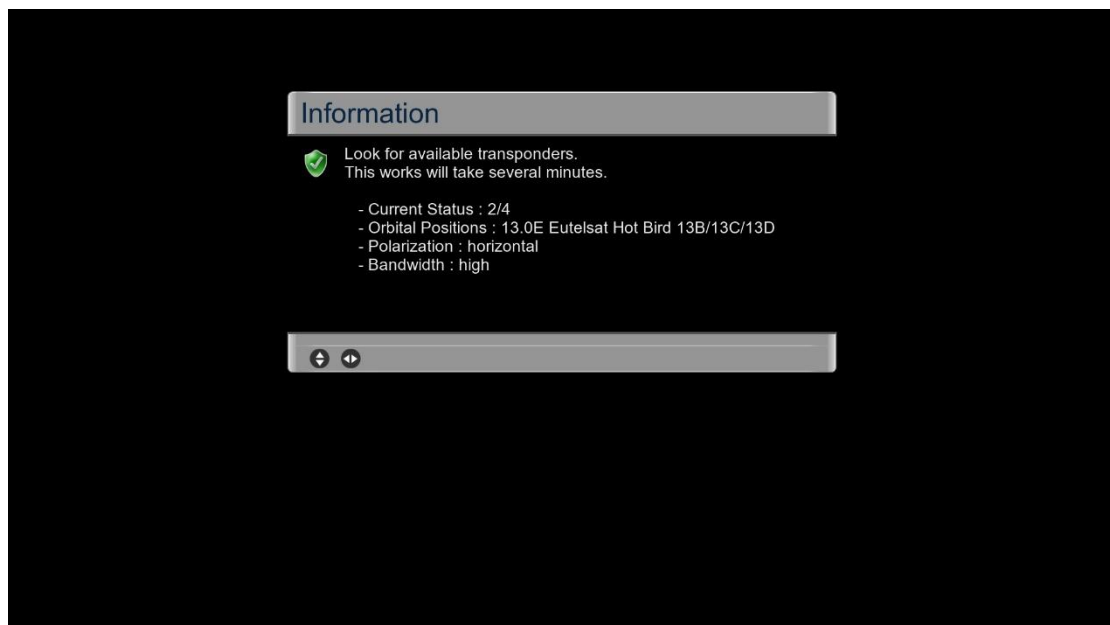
Information

Look for available transponders.
This works will take several minutes.

- Current Status : 2/4
- Orbital Positions : 13.0E Eutelsat Hot Bird 13B/13C/13D
- Polarization : horizontal
- Bandwidth : high